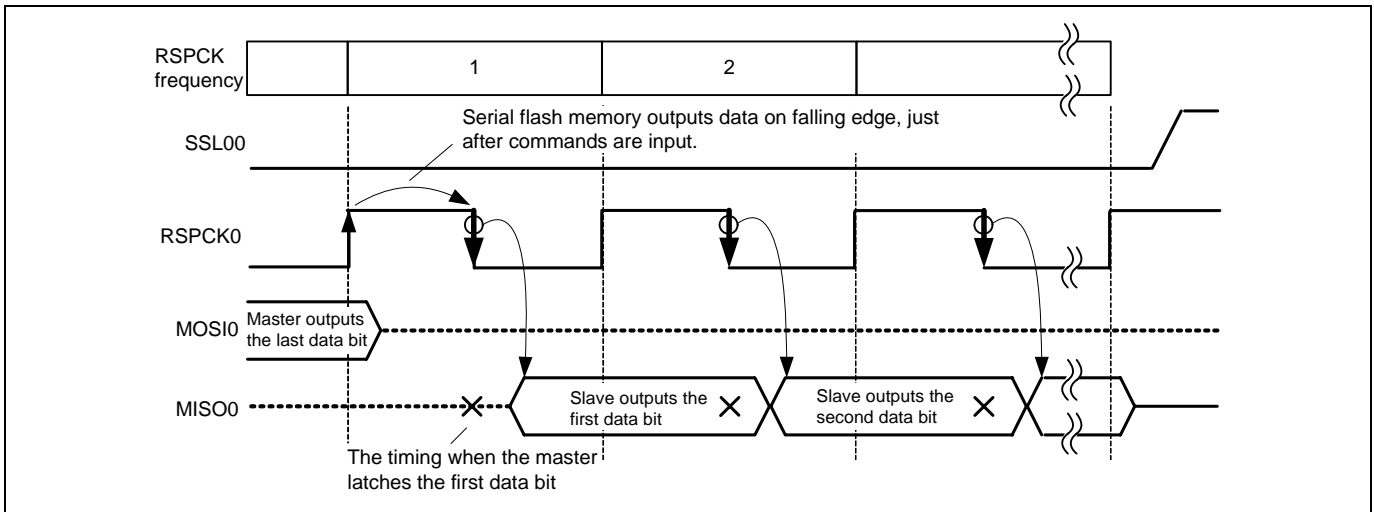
RSPCK frequency
1
2
Serial flash memory outputs data on falling edge, just after commands are input.
SSL00
RSPCK0
MOSI0
Master outputs the last data bit
MISO0
Slave outputs the first data bit
Slave outputs the second data bit
The timing when the master latches the first data bit